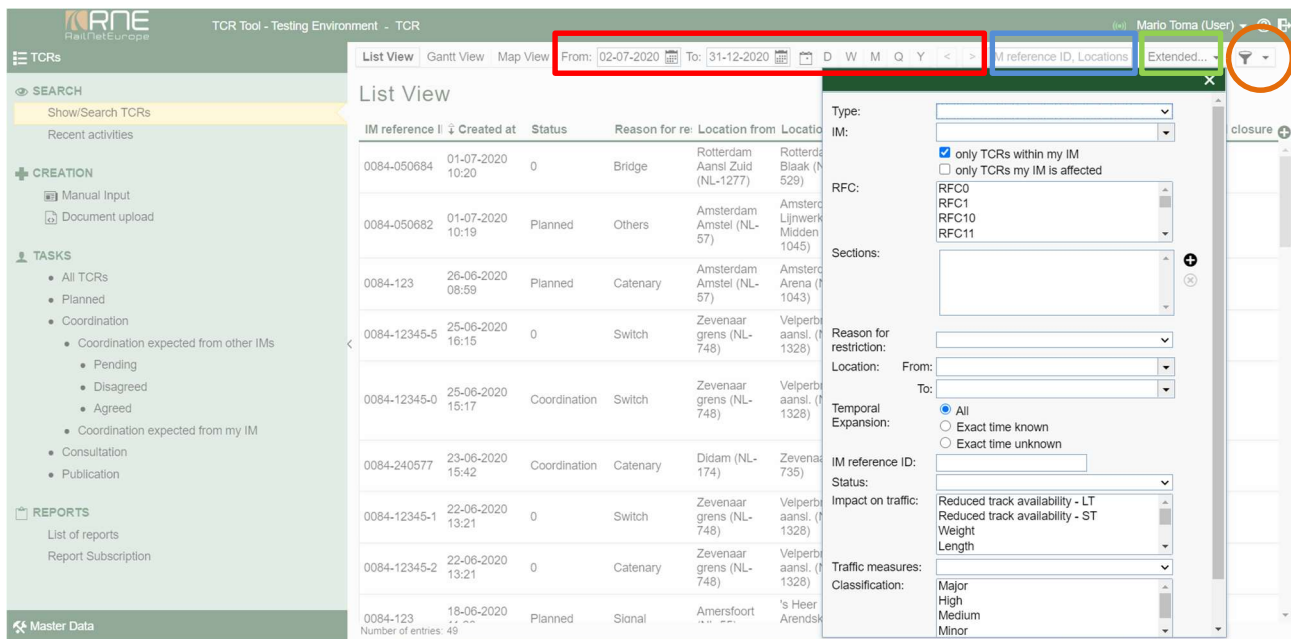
RNE RailNetEurope
TCR Tool - Testing Environment - TCR
Mario Toma (User)

TCRs

SEARCH
Show/Search TCRs
Recent activities

CREATION
Manual Input
Document upload

TASKS
• All TCRs
• Planned
• Coordination
• Coordination expected from other IMs
• Pending
• Disagreed
• Agreed
• Coordination expected from my IM
• Consultation
• Publication

REPORTS
List of reports
Report Subscription

Master Data

List View Gantt View Map View From: 02-07-2020 To: 31-12-2020 D W M Q Y < > IM reference ID, Locations Extended...

List View

| IM reference I | Created at | Status | Reason for re | Location from | Locatio |
|---|---|---|---|---|---|
| 0084-050684 | 01-07-2020 10:20 | 0 | Bridge | Rotterdam Aansl Zuid (NL-1277) | Rotterda Blaak (N 529) |
| 0084-050682 | 01-07-2020 10:19 | Planned | Others | Amsterdam Amstel (NL-57) | Amsterd Lijnwerk Midden 1045) |
| 0084-123 | 26-06-2020 08:59 | Planned | Catenary | Amsterdam Amstel (NL-57) | Amsterd Arena (N 1043) |
| 0084-12345-5 | 25-06-2020 16:15 | 0 | Switch | Zevenaar grens (NL-748) | Velperb aansl. (N 1328) |
| 0084-12345-0 | 25-06-2020 15:17 | Coordination | Switch | Zevenaar grens (NL-748) | Velperb aansl. (N 1328) |
| 0084-240577 | 23-06-2020 15:42 | Coordination | Catenary | Didam (NL-174) | Zevenaa 735) |
| 0084-12345-1 | 22-06-2020 13:21 | 0 | Switch | Zevenaar grens (NL-748) | Velperb aansl. (N 1328) |
| 0084-12345-2 | 22-06-2020 13:21 | 0 | Catenary | Zevenaar grens (NL-748) | Velperb aansl. (N 1328) |
| 0084-123 | 18-06-2020 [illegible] | Planned | Signal | Amersfoort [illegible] | 's Heer Arendsk |

Number of entries: 49

closure

Type:
IM:
only TCRs within my IM
only TCRs my IM is affected
RFC: RFC0 RFC1 RFC10 RFC11
Sections:
Reason for restriction:
Location: From:
To:
Temporal Expansion: All / Exact time known / Exact time unknown
IM reference ID:
Status:
Impact on traffic: Reduced track availability - LT / Reduced track availability - ST / Weight / Length
Traffic measures:
Classification: Major / High / Medium / Minor